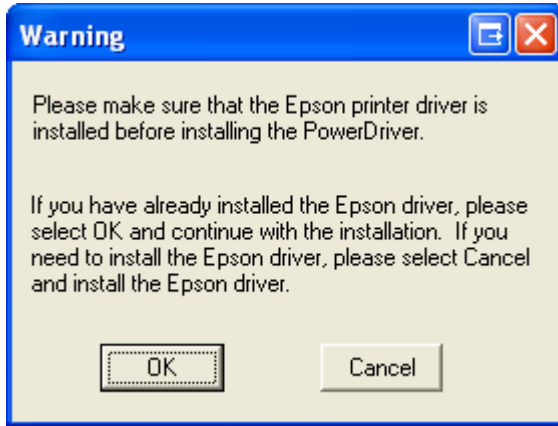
Warning

Please make sure that the Epson printer driver is installed before installing the PowerDriver.

If you have already installed the Epson driver, please select OK and continue with the installation. If you need to install the Epson driver, please select Cancel and install the Epson driver.

OK

Cancel